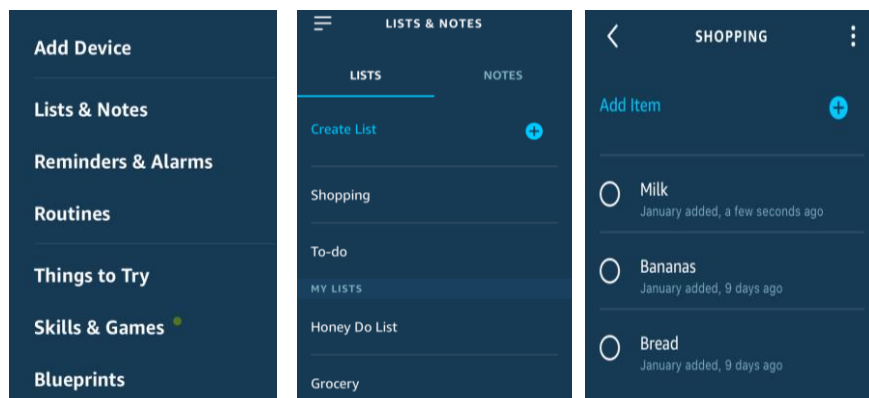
Add Device

Lists & Notes

Reminders & Alarms

Routines

Things to Try

Skills & Games

Blueprints

LISTS & NOTES

LISTS

NOTES

Create List

Shopping

To-do

MY LISTS

Honey Do List

Grocery

SHOPPING

Add Item

Milk
January added, a few seconds ago

Bananas
January added, 9 days ago

Bread
January added, 9 days ago